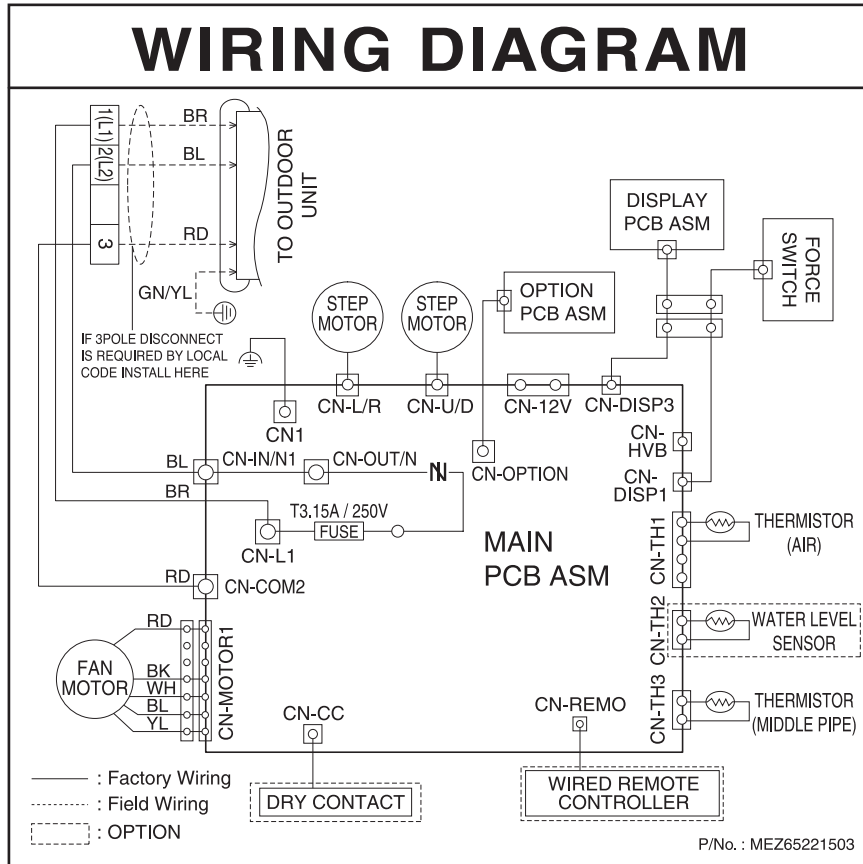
WIRING DIAGRAM

1(L1)
2(L2)
3
BR
BL
RD
TO OUTDOOR UNIT
GN/YL
IF 3POLE DISCONNECT IS REQUIRED BY LOCAL CODE INSTALL HERE

DISPLAY PCB ASM
FORCE SWITCH
OPTION PCB ASM
STEP MOTOR
STEP MOTOR

CN-L/R
CN-U/D
CN-12V
CN-DISP3
CN1
CN-HVB
CN-DISP1
BL
CN-IN/N1
CN-OUT/N
N
CN-OPTION
BR
T3.15A / 250V
FUSE
CN-L1
MAIN PCB ASM
CN-TH1
THERMISTOR (AIR)
RD
CN-COM2
CN-TH2
WATER LEVEL SENSOR
RD
FAN MOTOR
BK
WH
BL
YL
CN-MOTOR1
CN-CC
CN-REMO
CN-TH3
THERMISTOR (MIDDLE PIPE)

: Factory Wiring
: Field Wiring
: OPTION
DRY CONTACT
WIRED REMOTE CONTROLLER
P/No. : MEZ65221503